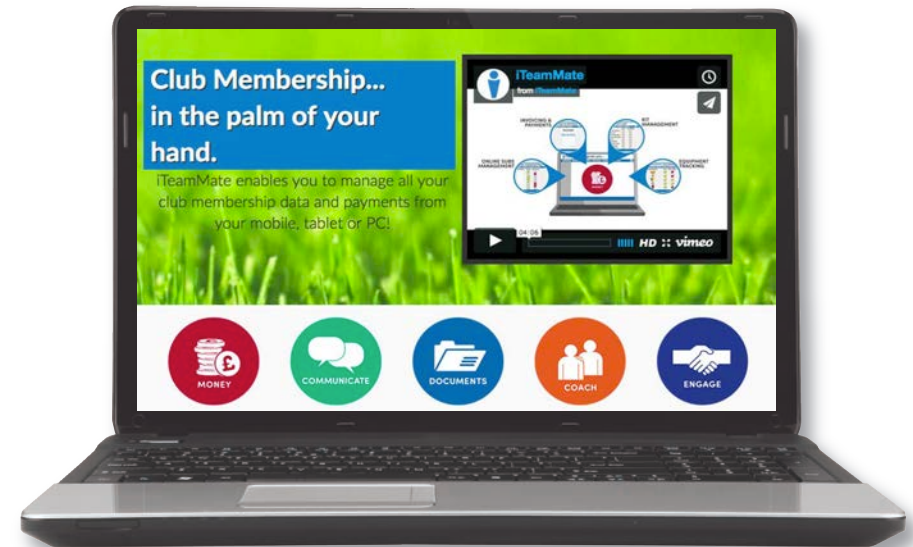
Club Membership... in the palm of your hand.

iTeamMate enables you to manage all your club membership data and payments from your mobile, tablet or PC!

iTeamMate
from iTeamMate

INVOICING & PAYMENTS
KIT MANAGEMENT
ONLINE SUBS MANAGEMENT
EQUIPMENT TRACKING

04:06
HD vimeo

MONEY
COMMUNICATE
DOCUMENTS
COACH
ENGAGE